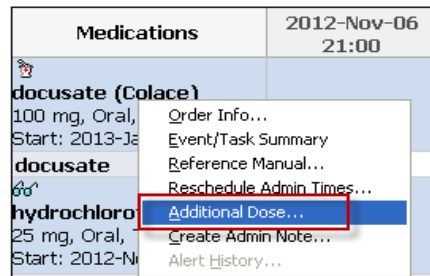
| Medications | 2012-Nov-06 21:00 |
|---|---|
| docusate (Colace) 100 mg, Oral, Start: 2013-Ja | |
| docusate | |
| hydrochloro 25 mg, Oral, Start: 2012-N | |

Order Info...
Event/Task Summary
Reference Manual...
Reschedule Admin Times...
Additional Dose...
Create Admin Note...
Alert History...